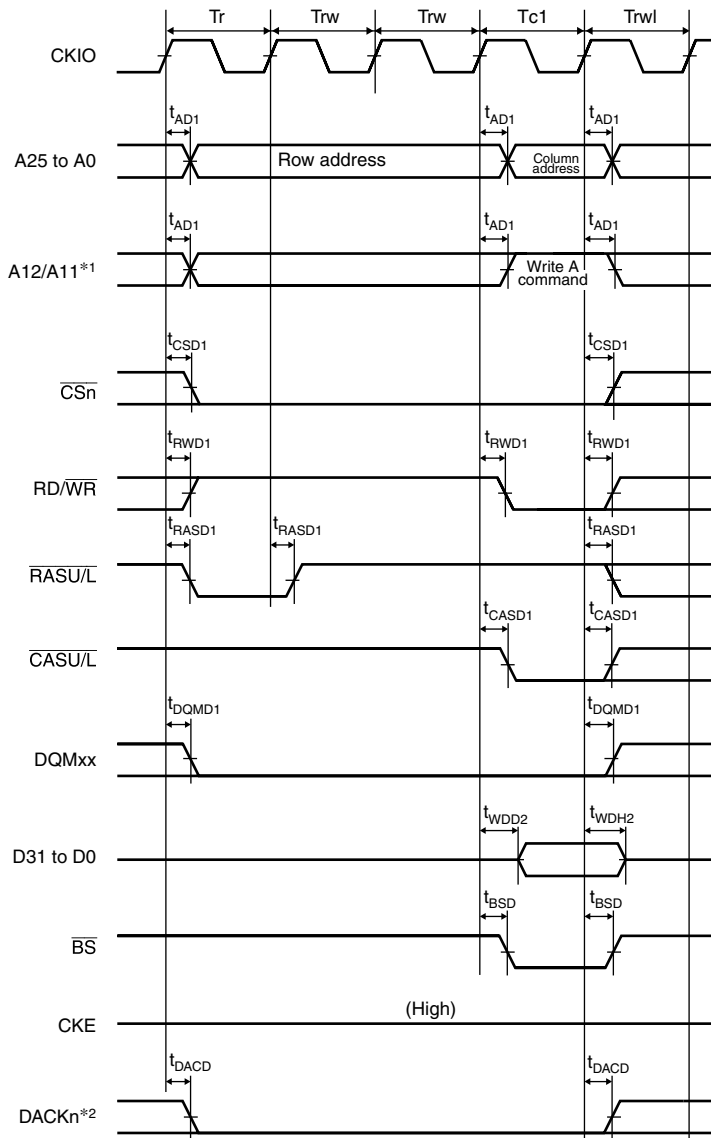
Tr
Trw
Trw
Tc1
Trwl

CKIO

$t_{AD1}$
$t_{AD1}$
$t_{AD1}$
A25 to A0
Row address
Column address

$t_{AD1}$
$t_{AD1}$
$t_{AD1}$
A12/A11$^{*1}$
Write A command

$t_{CSD1}$
$t_{CSD1}$
$\overline{CSn}$

$t_{RWD1}$
$t_{RWD1}$
$t_{RWD1}$
RD/$\overline{WR}$

$t_{RASD1}$
$t_{RASD1}$
$t_{RASD1}$
$\overline{RASU/L}$

$t_{CASD1}$
$t_{CASD1}$
$\overline{CASU/L}$

$t_{DQMD1}$
$t_{DQMD1}$
DQMxx

$t_{WDD2}$
$t_{WDH2}$
D31 to D0

$t_{BSD}$
$t_{BSD}$
$\overline{BS}$

CKE
(High)

$t_{DACD}$
$t_{DACD}$
DACKn$^{*2}$